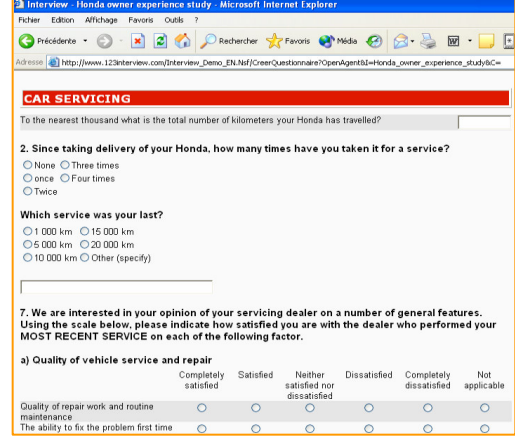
Interview - Honda owner experience study - Microsoft Internet Explorer

Fichier Edition Affichage Favoris Outils ?

Précédente Rechercher Favoris Média

Adresse http://www.123interview.com/Interview_Demo_EN.Nsf/CreerQuestionnaire?OpenAgent&I=Honda_owner_experience_study&C=

CAR SERVICING

To the nearest thousand what is the total number of kilometers your Honda has travelled?

2. Since taking delivery of your Honda, how many times have you taken it for a service?

None Three times
once Four times
Twice

Which service was your last?

1 000 km 15 000 km
5 000 km 20 000 km
10 000 km Other (specify)

7. We are interested in your opinion of your servicing dealer on a number of general features. Using the scale below, please indicate how satisfied you are with the dealer who performed your MOST RECENT SERVICE on each of the following factor.

a) Quality of vehicle service and repair

| | Completely satisfied | Satisfied | Neither satisfied nor dissatisfied | Dissatisfied | Completely dissatisfied | Not applicable |
|---|---|---|---|---|---|---|
| Quality of repair work and routine maintenance | | | | | | |
| The ability to fix the problem first time | | | | | | |